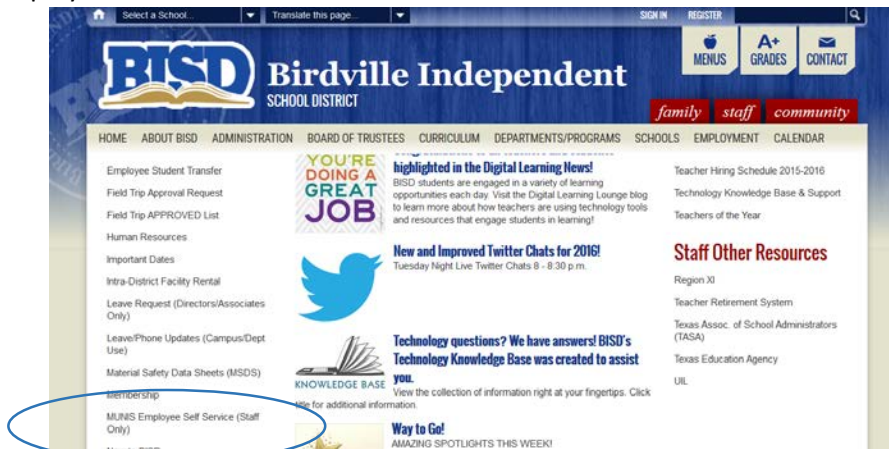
Select a School... Translate this page... SIGN IN REGISTER

MENUS A+ GRADES CONTACT

BISD Birdville Independent SCHOOL DISTRICT

family staff community

HOME ABOUT BISD ADMINISTRATION BOARD OF TRUSTEES CURRICULUM DEPARTMENTS/PROGRAMS SCHOOLS EMPLOYMENT CALENDAR

Employee Student Transfer
Field Trip Approval Request
Field Trip APPROVED List
Human Resources
Important Dates
Intra-District Facility Rental
Leave Request (Directors/Associates Only)
Leave/Phone Updates (Campus/Dept Use)
Material Safety Data Sheets (MSDS)
Membership
MUNIS Employee Self Service (Staff Only)
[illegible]

YOU'RE DOING A GREAT JOB

highlighted in the Digital Learning News!
BISD students are engaged in a variety of learning opportunities each day. Visit the Digital Learning Lounge blog to learn more about how teachers are using technology tools and resources that engage students in learning!

New and Improved Twitter Chats for 2016!
Tuesday Night Live Twitter Chats 8 - 8:30 p.m.

KNOWLEDGE BASE

Technology questions? We have answers! BISD's Technology Knowledge Base was created to assist you.
View the collection of information right at your fingertips. Click title for additional information.

Way to Go!
AMAZING SPOTLIGHTS THIS WEEK!

Teacher Hiring Schedule 2015-2016
Technology Knowledge Base & Support
Teachers of the Year

Staff Other Resources
Region XI
Teacher Retirement System
Texas Assoc. of School Administrators (TASA)
Texas Education Agency
UIL